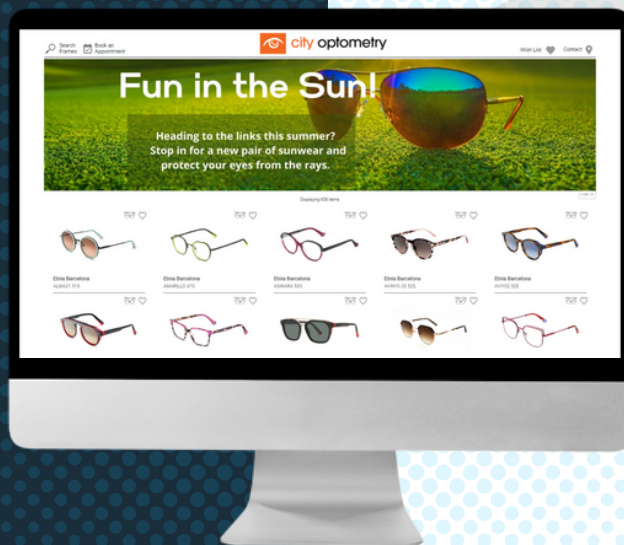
Search Frames Book an Appointment

city optometry

Wish List Contact

Fun in the Sun!

Heading to the links this summer? Stop in for a new pair of sunwear and protect your eyes from the rays.

Displaying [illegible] items

Etnia Barcelona
ALBA21 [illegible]

Etnia Barcelona
AMARILLO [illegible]

Etnia Barcelona
ASMARA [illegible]

Etnia Barcelona
AVAYO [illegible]

Etnia Barcelona
AVYO2 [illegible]